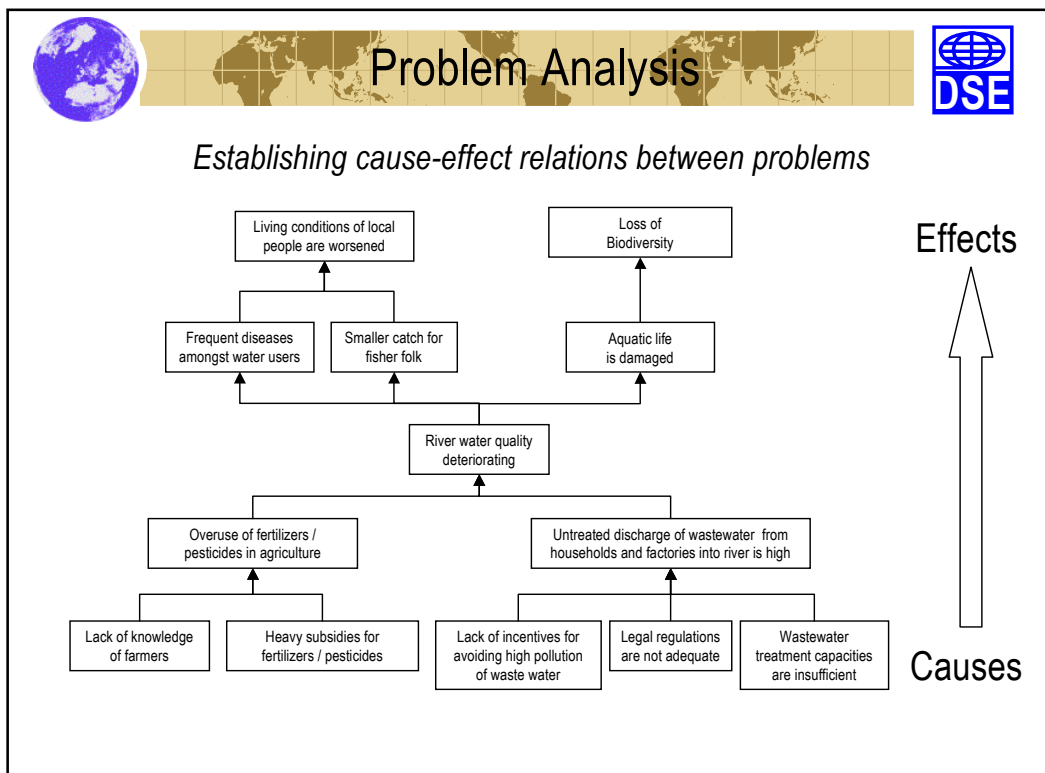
Problem Analysis

DSE

Establishing cause-effect relations between problems

Living conditions of local people are worsened

Loss of Biodiversity

Effects

Frequent diseases amongst water users

Smaller catch for fisher folk

Aquatic life is damaged

River water quality deteriorating

Overuse of fertilizers / pesticides in agriculture

Untreated discharge of wastewater from households and factories into river is high

Lack of knowledge of farmers

Heavy subsidies for fertilizers / pesticides

Lack of incentives for avoiding high pollution of waste water

Legal regulations are not adequate

Wastewater treatment capacities are insufficient

Causes